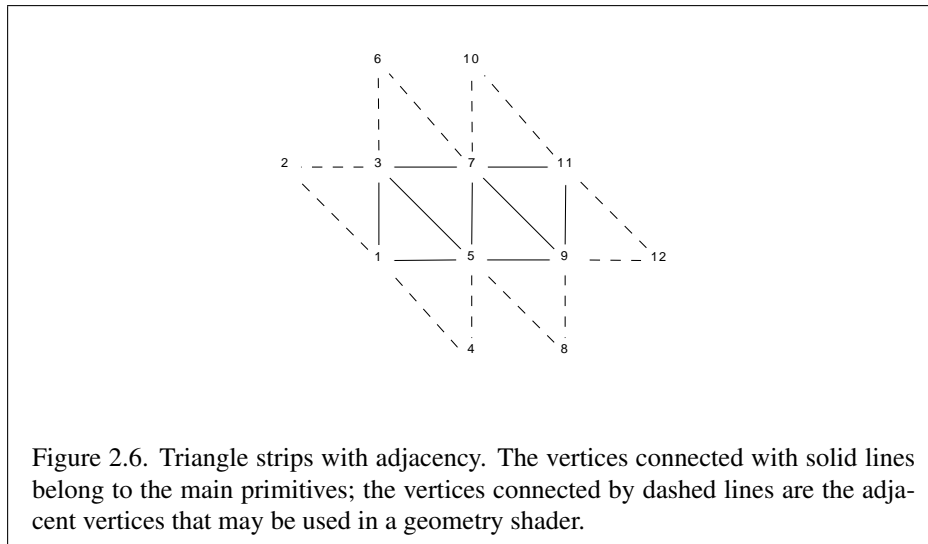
6 10

2 3 7 11

1 5 9 12

4 8

Figure 2.6. Triangle strips with adjacency. The vertices connected with solid lines belong to the main primitives; the vertices connected by dashed lines are the adjacent vertices that may be used in a geometry shader.